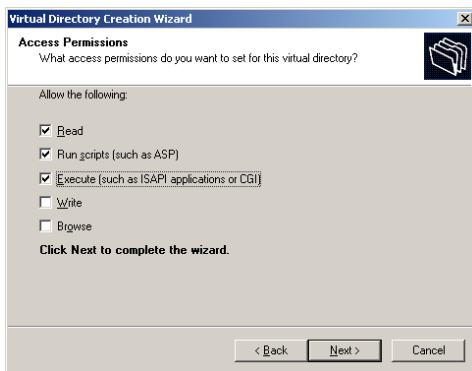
Virtual Directory Creation Wizard

Access Permissions
What access permissions do you want to set for this virtual directory?

Allow the following:

☑ Read
☑ Run scripts (such as ASP)
☑ Execute (such as ISAPI applications or CGI)
☐ Write
☐ Browse

Click Next to complete the wizard.

< Back | Next > | Cancel